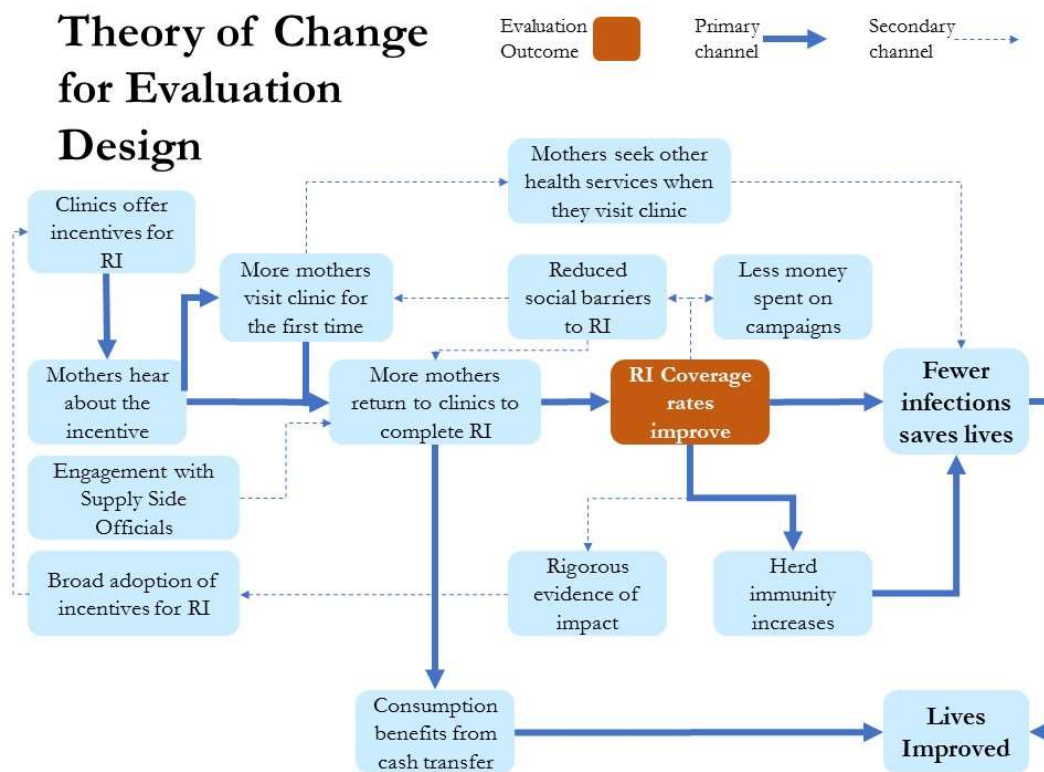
Theory of Change for Evaluation Design

Evaluation Outcome

Primary channel

Secondary channel

Mothers seek other health services when they visit clinic

Clinics offer incentives for RI

More mothers visit clinic for the first time

Reduced social barriers to RI

Less money spent on campaigns

Mothers hear about the incentive

More mothers return to clinics to complete RI

RI Coverage rates improve

Fewer infections saves lives

Engagement with Supply Side Officials

Broad adoption of incentives for RI

Rigorous evidence of impact

Herd immunity increases

Consumption benefits from cash transfer

Lives Improved